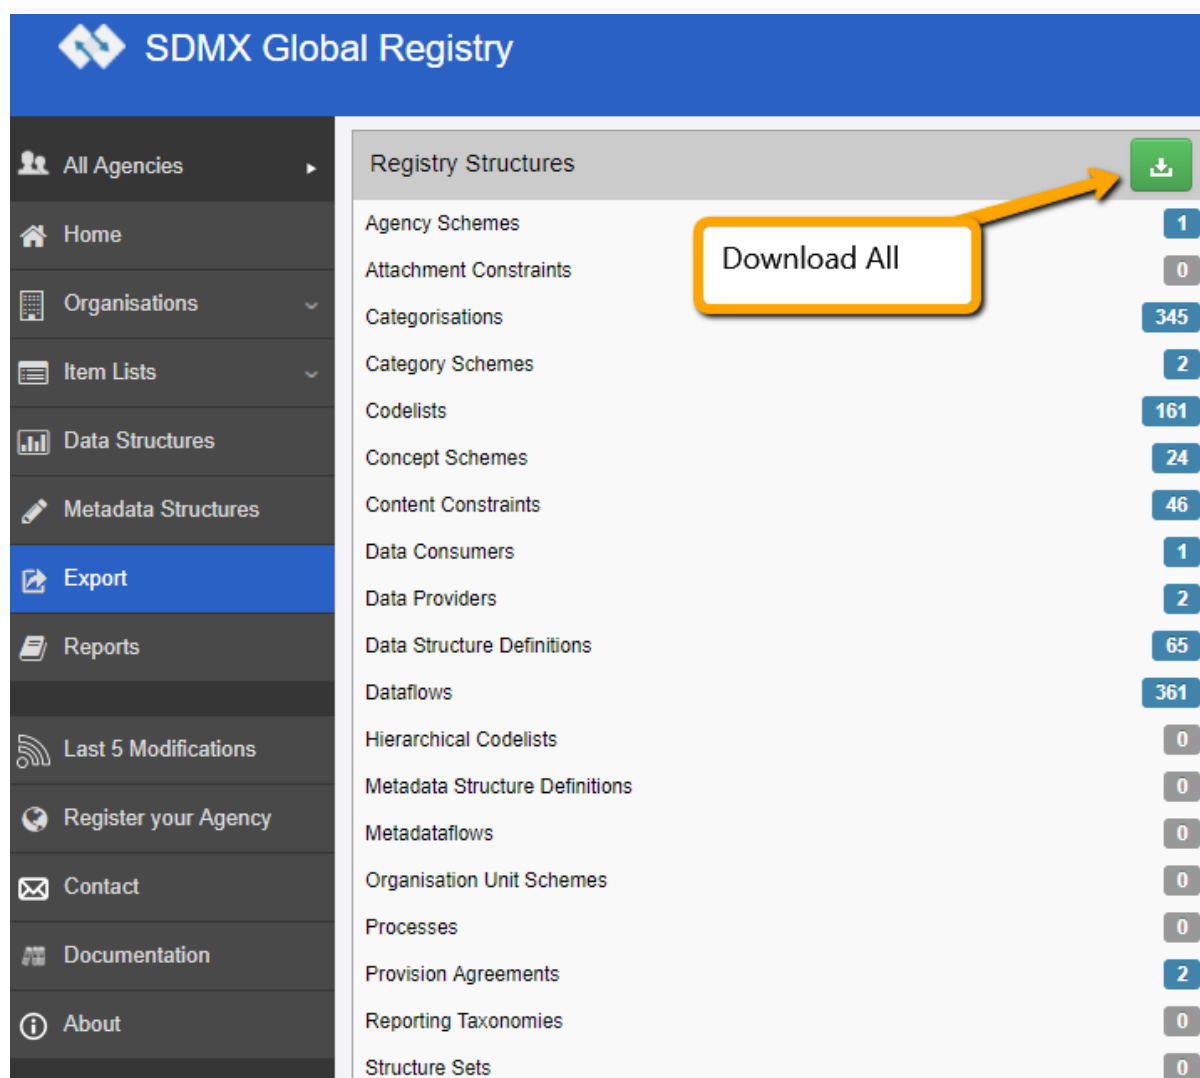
SDMX Global Registry

All Agencies
Home
Organisations
Item Lists
Data Structures
Metadata Structures
Export
Reports
Last 5 Modifications
Register your Agency
Contact
Documentation
About

Registry Structures

Download All

| | |
|---|---|
| Agency Schemes | 1 |
| Attachment Constraints | 0 |
| Categorisations | 345 |
| Category Schemes | 2 |
| Codelists | 161 |
| Concept Schemes | 24 |
| Content Constraints | 46 |
| Data Consumers | 1 |
| Data Providers | 2 |
| Data Structure Definitions | 65 |
| Dataflows | 361 |
| Hierarchical Codelists | 0 |
| Metadata Structure Definitions | 0 |
| Metadataflows | 0 |
| Organisation Unit Schemes | 0 |
| Processes | 0 |
| Provision Agreements | 2 |
| Reporting Taxonomies | 0 |
| Structure Sets | 0 |